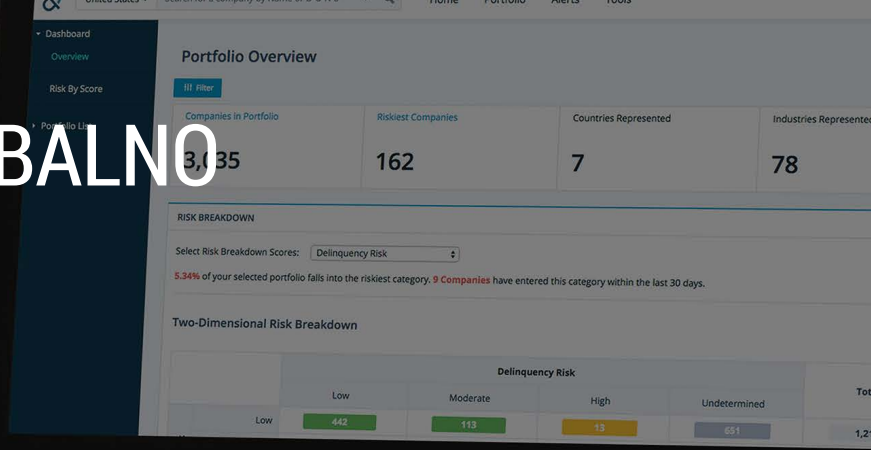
United States
Search for a company by Name or D-U-N-S
Home
Portfolio
Alerts
Tools

Dashboard
Overview
Risk By Score
Portfolio Lis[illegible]

BALNO

Portfolio Overview

Filter

Companies in Portfolio
3,035

Riskiest Companies
162

Countries Represented
7

Industries Represented
78

RISK BREAKDOWN

Select Risk Breakdown Scores: Delinquency Risk

5.34% of your selected portfolio falls into the riskiest category. 9 Companies have entered this category within the last 30 days.

Two-Dimensional Risk Breakdown

| | Delinquency Risk | | | | Tot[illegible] |
|---|---|---|---|---|---|
| | Low | Moderate | High | Undetermined | |
| Low | 442 | 113 | 13 | 651 | 1,21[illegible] |